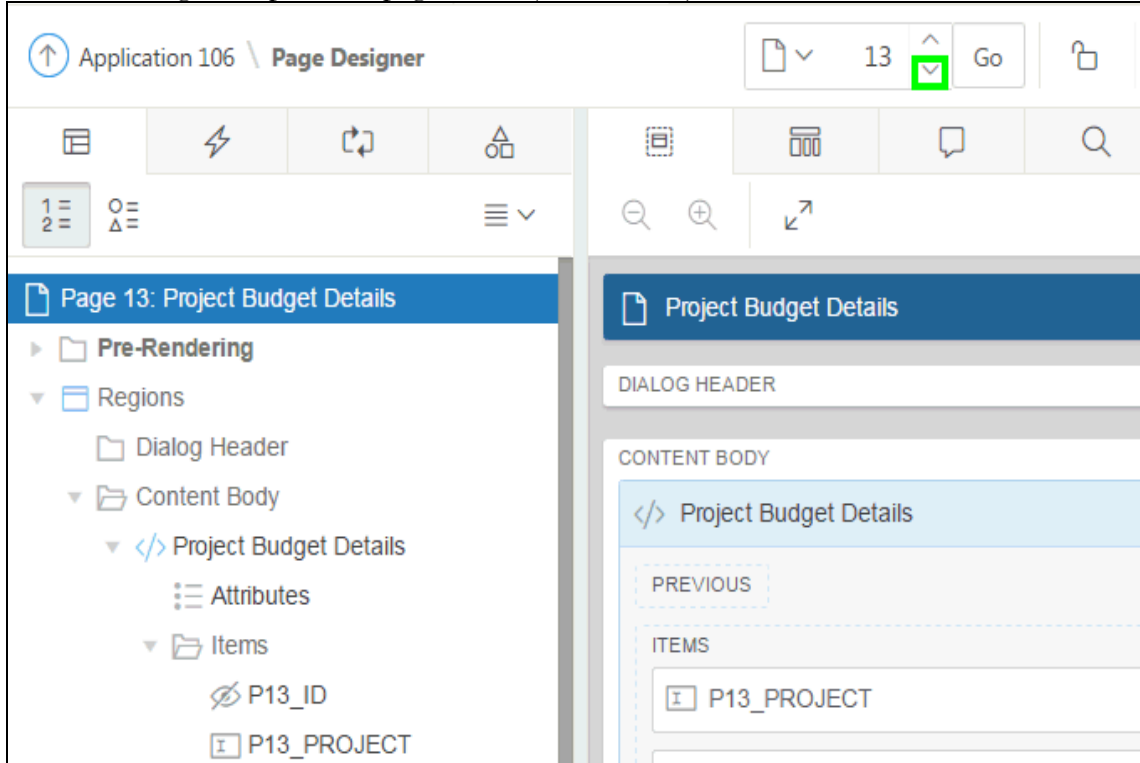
Application 106 \ Page Designer

13 Go

Page 13: Project Budget Details

Pre-Rendering

Regions

Dialog Header

Content Body

Project Budget Details

Attributes

Items

P13_ID

P13_PROJECT

Project Budget Details

DIALOG HEADER

CONTENT BODY

Project Budget Details

PREVIOUS

ITEMS

P13_PROJECT